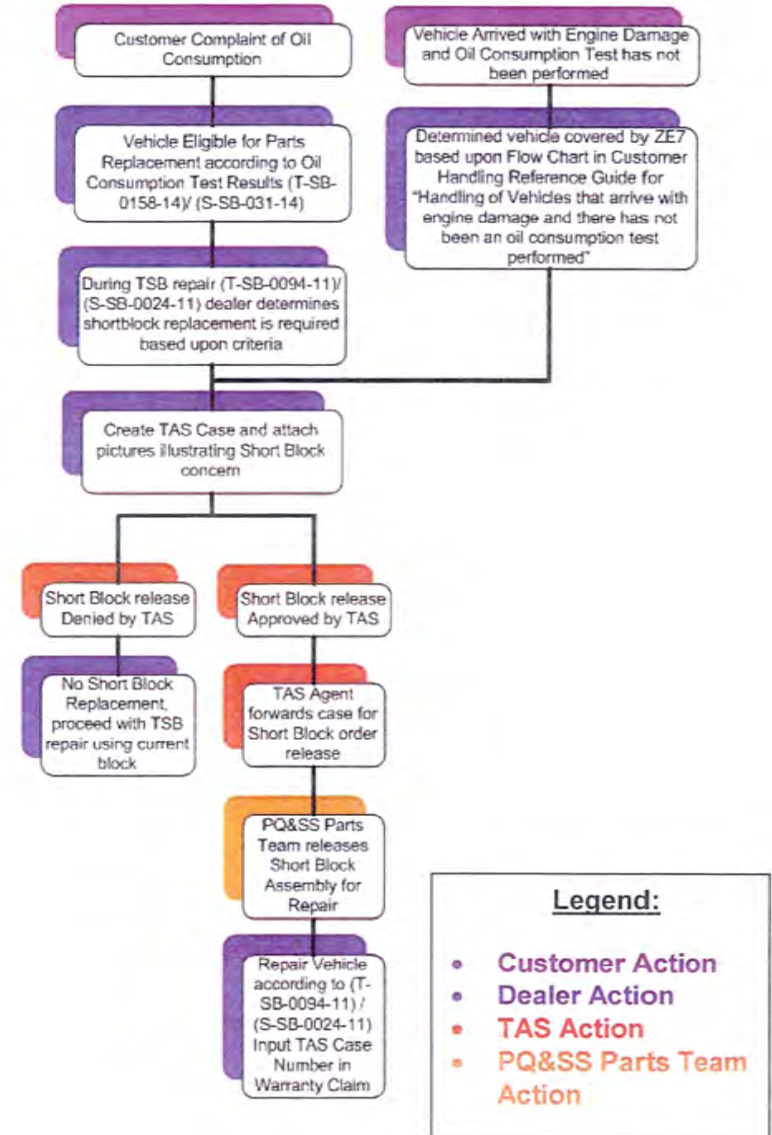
Customer Complaint of Oil Consumption

Vehicle Arrived with Engine Damage and Oil Consumption Test has not been performed

Vehicle Eligible for Parts Replacement according to Oil Consumption Test Results (T-SB-0158-14)/ (S-SB-031-14)

Determined vehicle covered by ZE7 based upon Flow Chart in Customer Handling Reference Guide for "Handling of Vehicles that arrive with engine damage and there has not been an oil consumption test performed"

During TSB repair (T-SB-0094-11)/ (S-SB-0024-11) dealer determines shortblock replacement is required based upon criteria

Create TAS Case and attach pictures illustrating Short Block concern

Short Block release Denied by TAS

Short Block release Approved by TAS

No Short Block Replacement, proceed with TSB repair using current block

TAS Agent forwards case for Short Block order release

PQ&SS Parts Team releases Short Block Assembly for Repair

Repair Vehicle according to (T-SB-0094-11) / (S-SB-0024-11) Input TAS Case Number in Warranty Claim

Legend:
Customer Action
Dealer Action
TAS Action
PQ&SS Parts Team Action